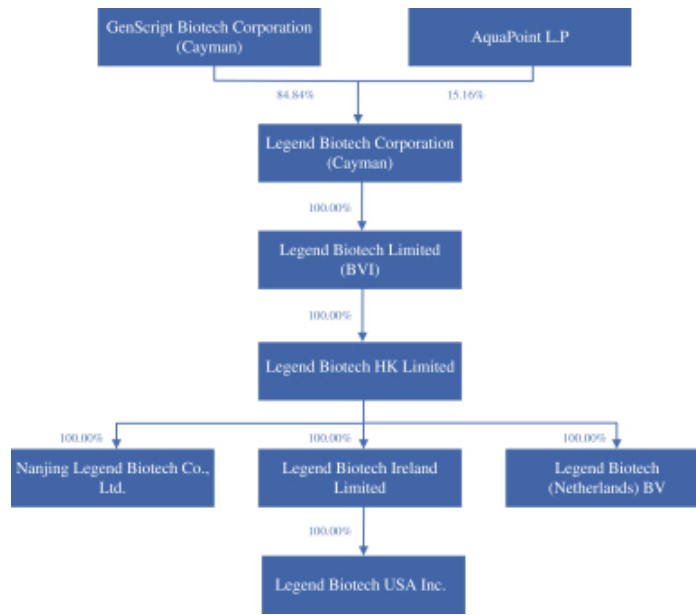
GenScript Biotech Corporation (Cayman)

AquaPoint L.P

84.84%

15.16%

Legend Biotech Corporation (Cayman)

100.00%

Legend Biotech Limited (BVI)

100.00%

Legend Biotech HK Limited

100.00%

100.00%

100.00%

Nanjing Legend Biotech Co., Ltd.

Legend Biotech Ireland Limited

Legend Biotech (Netherlands) BV

100.00%

Legend Biotech USA Inc.